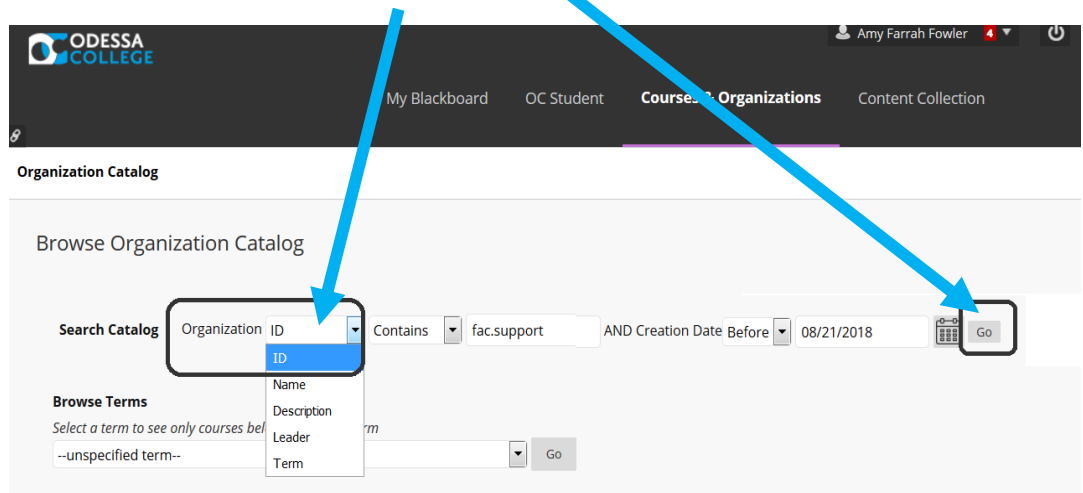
ODESSA COLLEGE

Amy Farrah Fowler 4

My Blackboard OC Student Courses & Organizations Content Collection

Organization Catalog

Browse Organization Catalog

Search Catalog Organization ID Contains fac.support AND Creation Date Before 08/21/2018 Go

ID
Name
Description
Leader
Term

Browse Terms

Select a term to see only courses bel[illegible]rm

--unspecified term-- Go